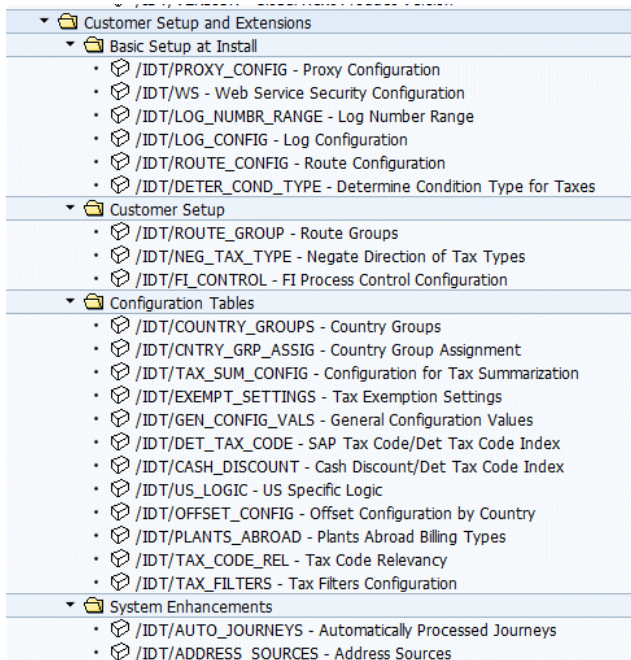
Customer Setup and Extensions
Basic Setup at Install
• /IDT/PROXY_CONFIG - Proxy Configuration
• /IDT/WS - Web Service Security Configuration
• /IDT/LOG_NUMBR_RANGE - Log Number Range
• /IDT/LOG_CONFIG - Log Configuration
• /IDT/ROUTE_CONFIG - Route Configuration
• /IDT/DETER_COND_TYPE - Determine Condition Type for Taxes
Customer Setup
• /IDT/ROUTE_GROUP - Route Groups
• /IDT/NEG_TAX_TYPE - Negate Direction of Tax Types
• /IDT/FI_CONTROL - FI Process Control Configuration
Configuration Tables
• /IDT/COUNTRY_GROUPS - Country Groups
• /IDT/CNTRY_GRP_ASSIG - Country Group Assignment
• /IDT/TAX_SUM_CONFIG - Configuration for Tax Summarization
• /IDT/EXEMPT_SETTINGS - Tax Exemption Settings
• /IDT/GEN_CONFIG_VALS - General Configuration Values
• /IDT/DET_TAX_CODE - SAP Tax Code/Det Tax Code Index
• /IDT/CASH_DISCOUNT - Cash Discount/Det Tax Code Index
• /IDT/US_LOGIC - US Specific Logic
• /IDT/OFFSET_CONFIG - Offset Configuration by Country
• /IDT/PLANTS_ABROAD - Plants Abroad Billing Types
• /IDT/TAX_CODE_REL - Tax Code Relevancy
• /IDT/TAX_FILTERS - Tax Filters Configuration
System Enhancements
• /IDT/AUTO_JOURNEYS - Automatically Processed Journeys
• /IDT/ADDRESS_SOURCES - Address Sources